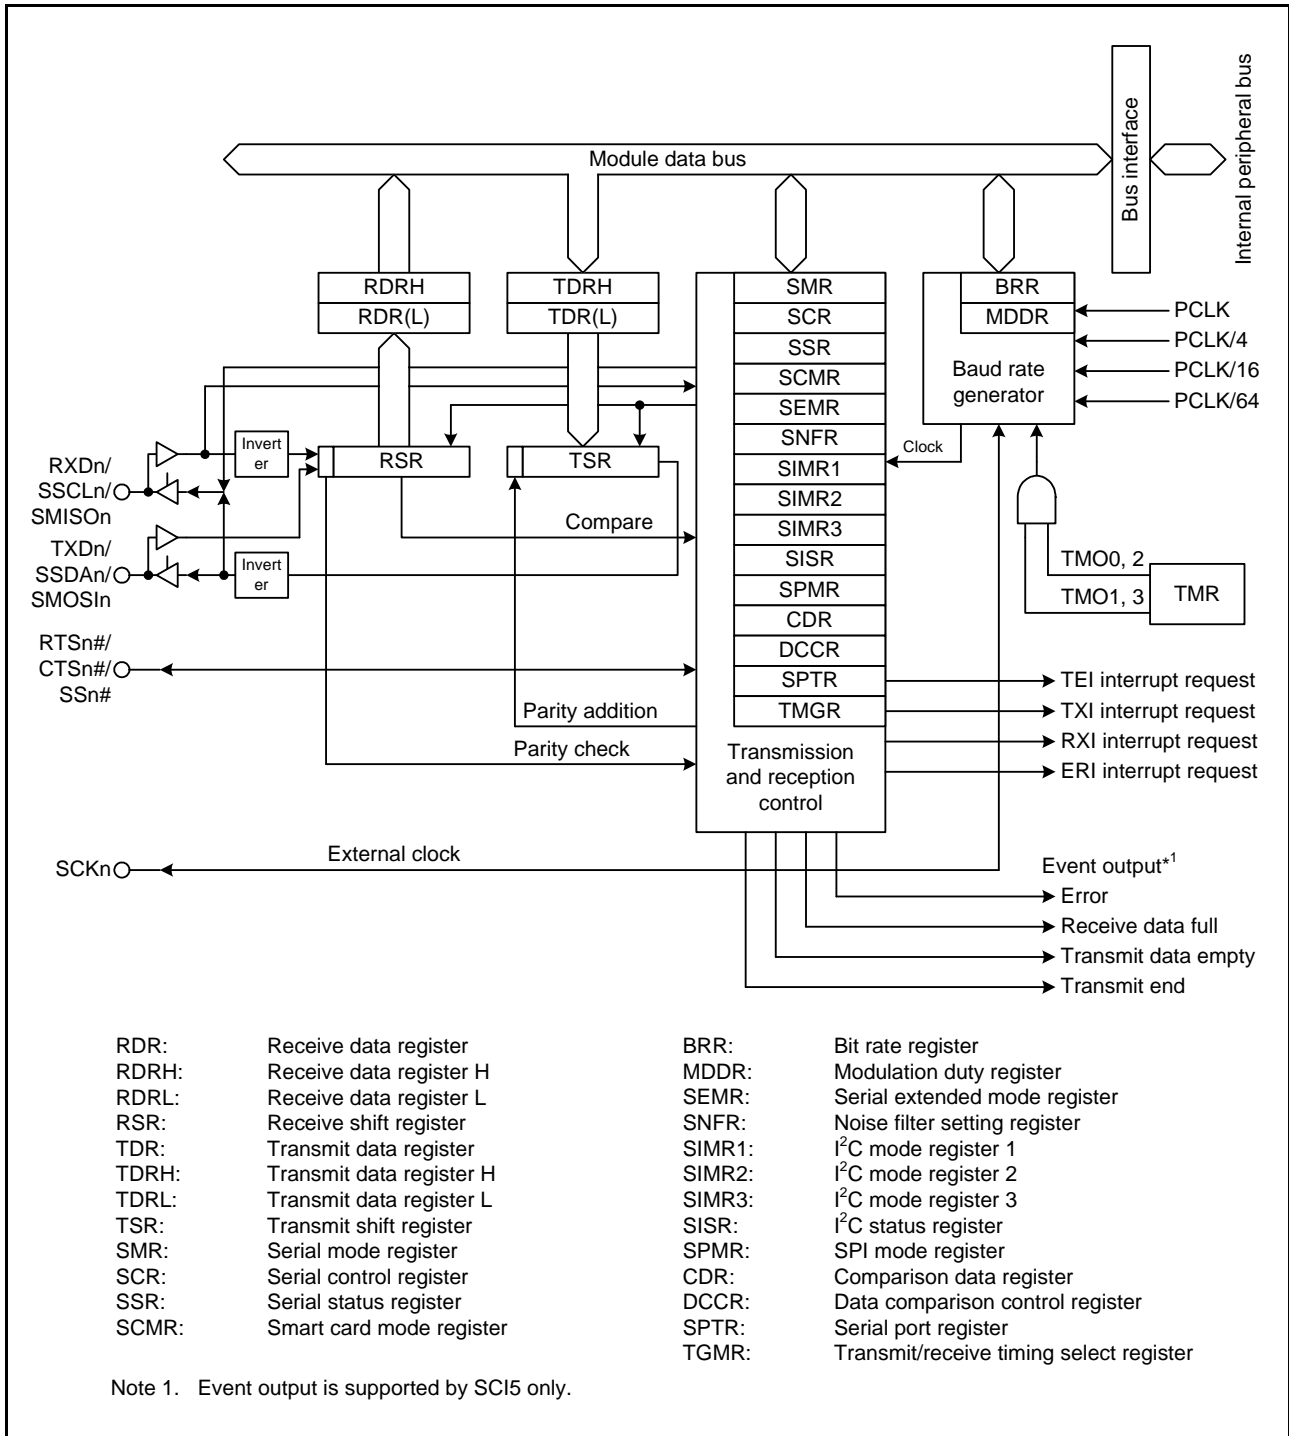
Internal peripheral bus

Bus interface

Module data bus

RDRH
RDR(L)

TDRH
TDR(L)

SMR
SCR
SSR
SCMR
SEMR
SNFR
SIMR1
SIMR2
SIMR3
SISR
SPMR
CDR
DCCR
SPTR
TMGR

BRR
MDDR
Baud rate generator

PCLK
PCLK/4
PCLK/16
PCLK/64

Clock

Inverter

RSR

TSR

RXDn/
SSCLn/
SMISOn

TXDn/
SSDAn/
SMOSIn

Inverter

Compare

TMO0, 2
TMO1, 3
TMR

RTSn#/
CTSn#/
SSn#

Parity addition

Parity check

Transmission and reception control

TEI interrupt request
TXI interrupt request
RXI interrupt request
ERI interrupt request

SCKn

External clock

Event output$^{*1}$
Error
Receive data full
Transmit data empty
Transmit end

| | | | |
|---|---|---|---|
| RDR: | Receive data register | BRR: | Bit rate register |
| RDRH: | Receive data register H | MDDR: | Modulation duty register |
| RDRL: | Receive data register L | SEMR: | Serial extended mode register |
| RSR: | Receive shift register | SNFR: | Noise filter setting register |
| TDR: | Transmit data register | SIMR1: | I$^2$C mode register 1 |
| TDRH: | Transmit data register H | SIMR2: | I$^2$C mode register 2 |
| TDRL: | Transmit data register L | SIMR3: | I$^2$C mode register 3 |
| TSR: | Transmit shift register | SISR: | I$^2$C status register |
| SMR: | Serial mode register | SPMR: | SPI mode register |
| SCR: | Serial control register | CDR: | Comparison data register |
| SSR: | Serial status register | DCCR: | Data comparison control register |
| SCMR: | Smart card mode register | SPTR: | Serial port register |
| | | TGMR: | Transmit/receive timing select register |

Note 1. Event output is supported by SCI5 only.